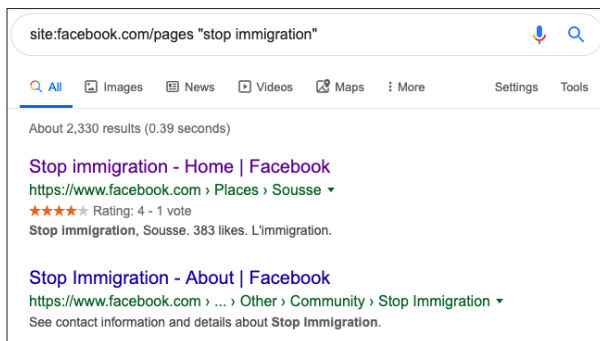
site:facebook.com/pages "stop immigration"

All Images News Videos Maps More Settings Tools

About 2,330 results (0.39 seconds)

Stop immigration - Home | Facebook
https://www.facebook.com › Places › Sousse
★★★★ Rating: 4 - 1 vote
Stop immigration, Sousse. 383 likes. L'immigration.

Stop Immigration - About | Facebook
https://www.facebook.com › ... › Other › Community › Stop Immigration
See contact information and details about Stop Immigration.